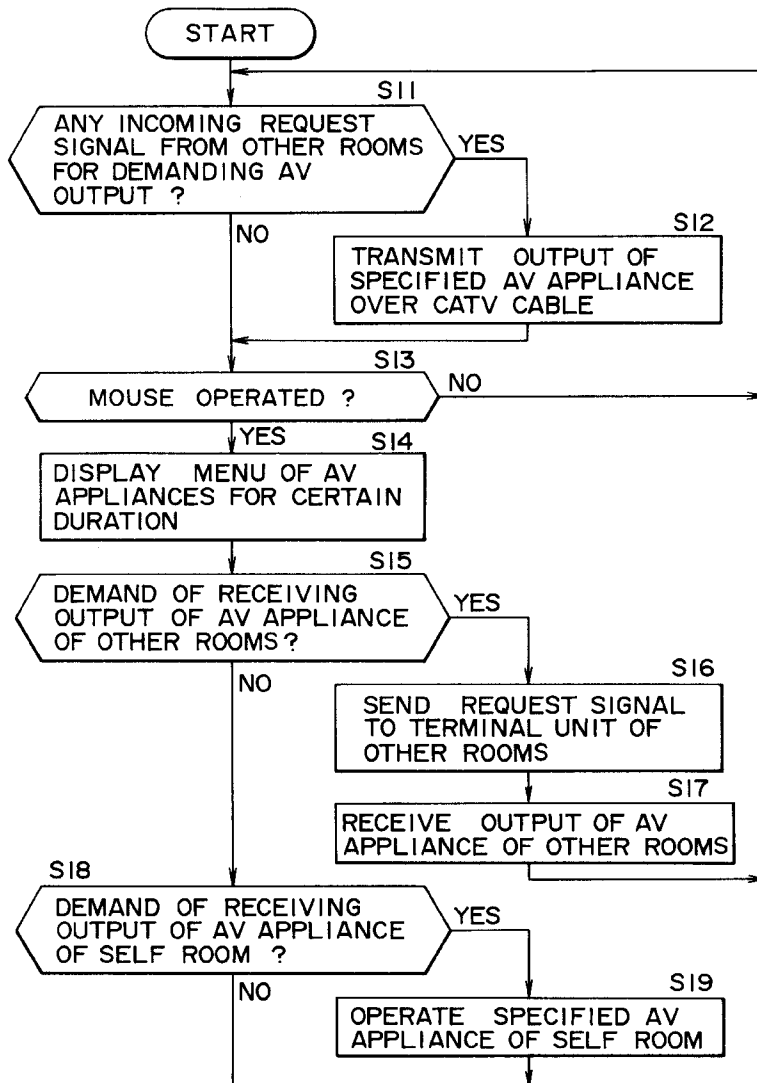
START

S11

ANY INCOMING REQUEST SIGNAL FROM OTHER ROOMS FOR DEMANDING AV OUTPUT ?

YES

NO

S12

TRANSMIT OUTPUT OF SPECIFIED AV APPLIANCE OVER CATV CABLE

S13

MOUSE OPERATED ?

NO

YES

S14

DISPLAY MENU OF AV APPLIANCES FOR CERTAIN DURATION

S15

DEMAND OF RECEIVING OUTPUT OF AV APPLIANCE OF OTHER ROOMS?

YES

NO

S16

SEND REQUEST SIGNAL TO TERMINAL UNIT OF OTHER ROOMS

S17

RECEIVE OUTPUT OF AV APPLIANCE OF OTHER ROOMS

S18

DEMAND OF RECEIVING OUTPUT OF AV APPLIANCE OF SELF ROOM ?

YES

NO

S19

OPERATE SPECIFIED AV APPLIANCE OF SELF ROOM